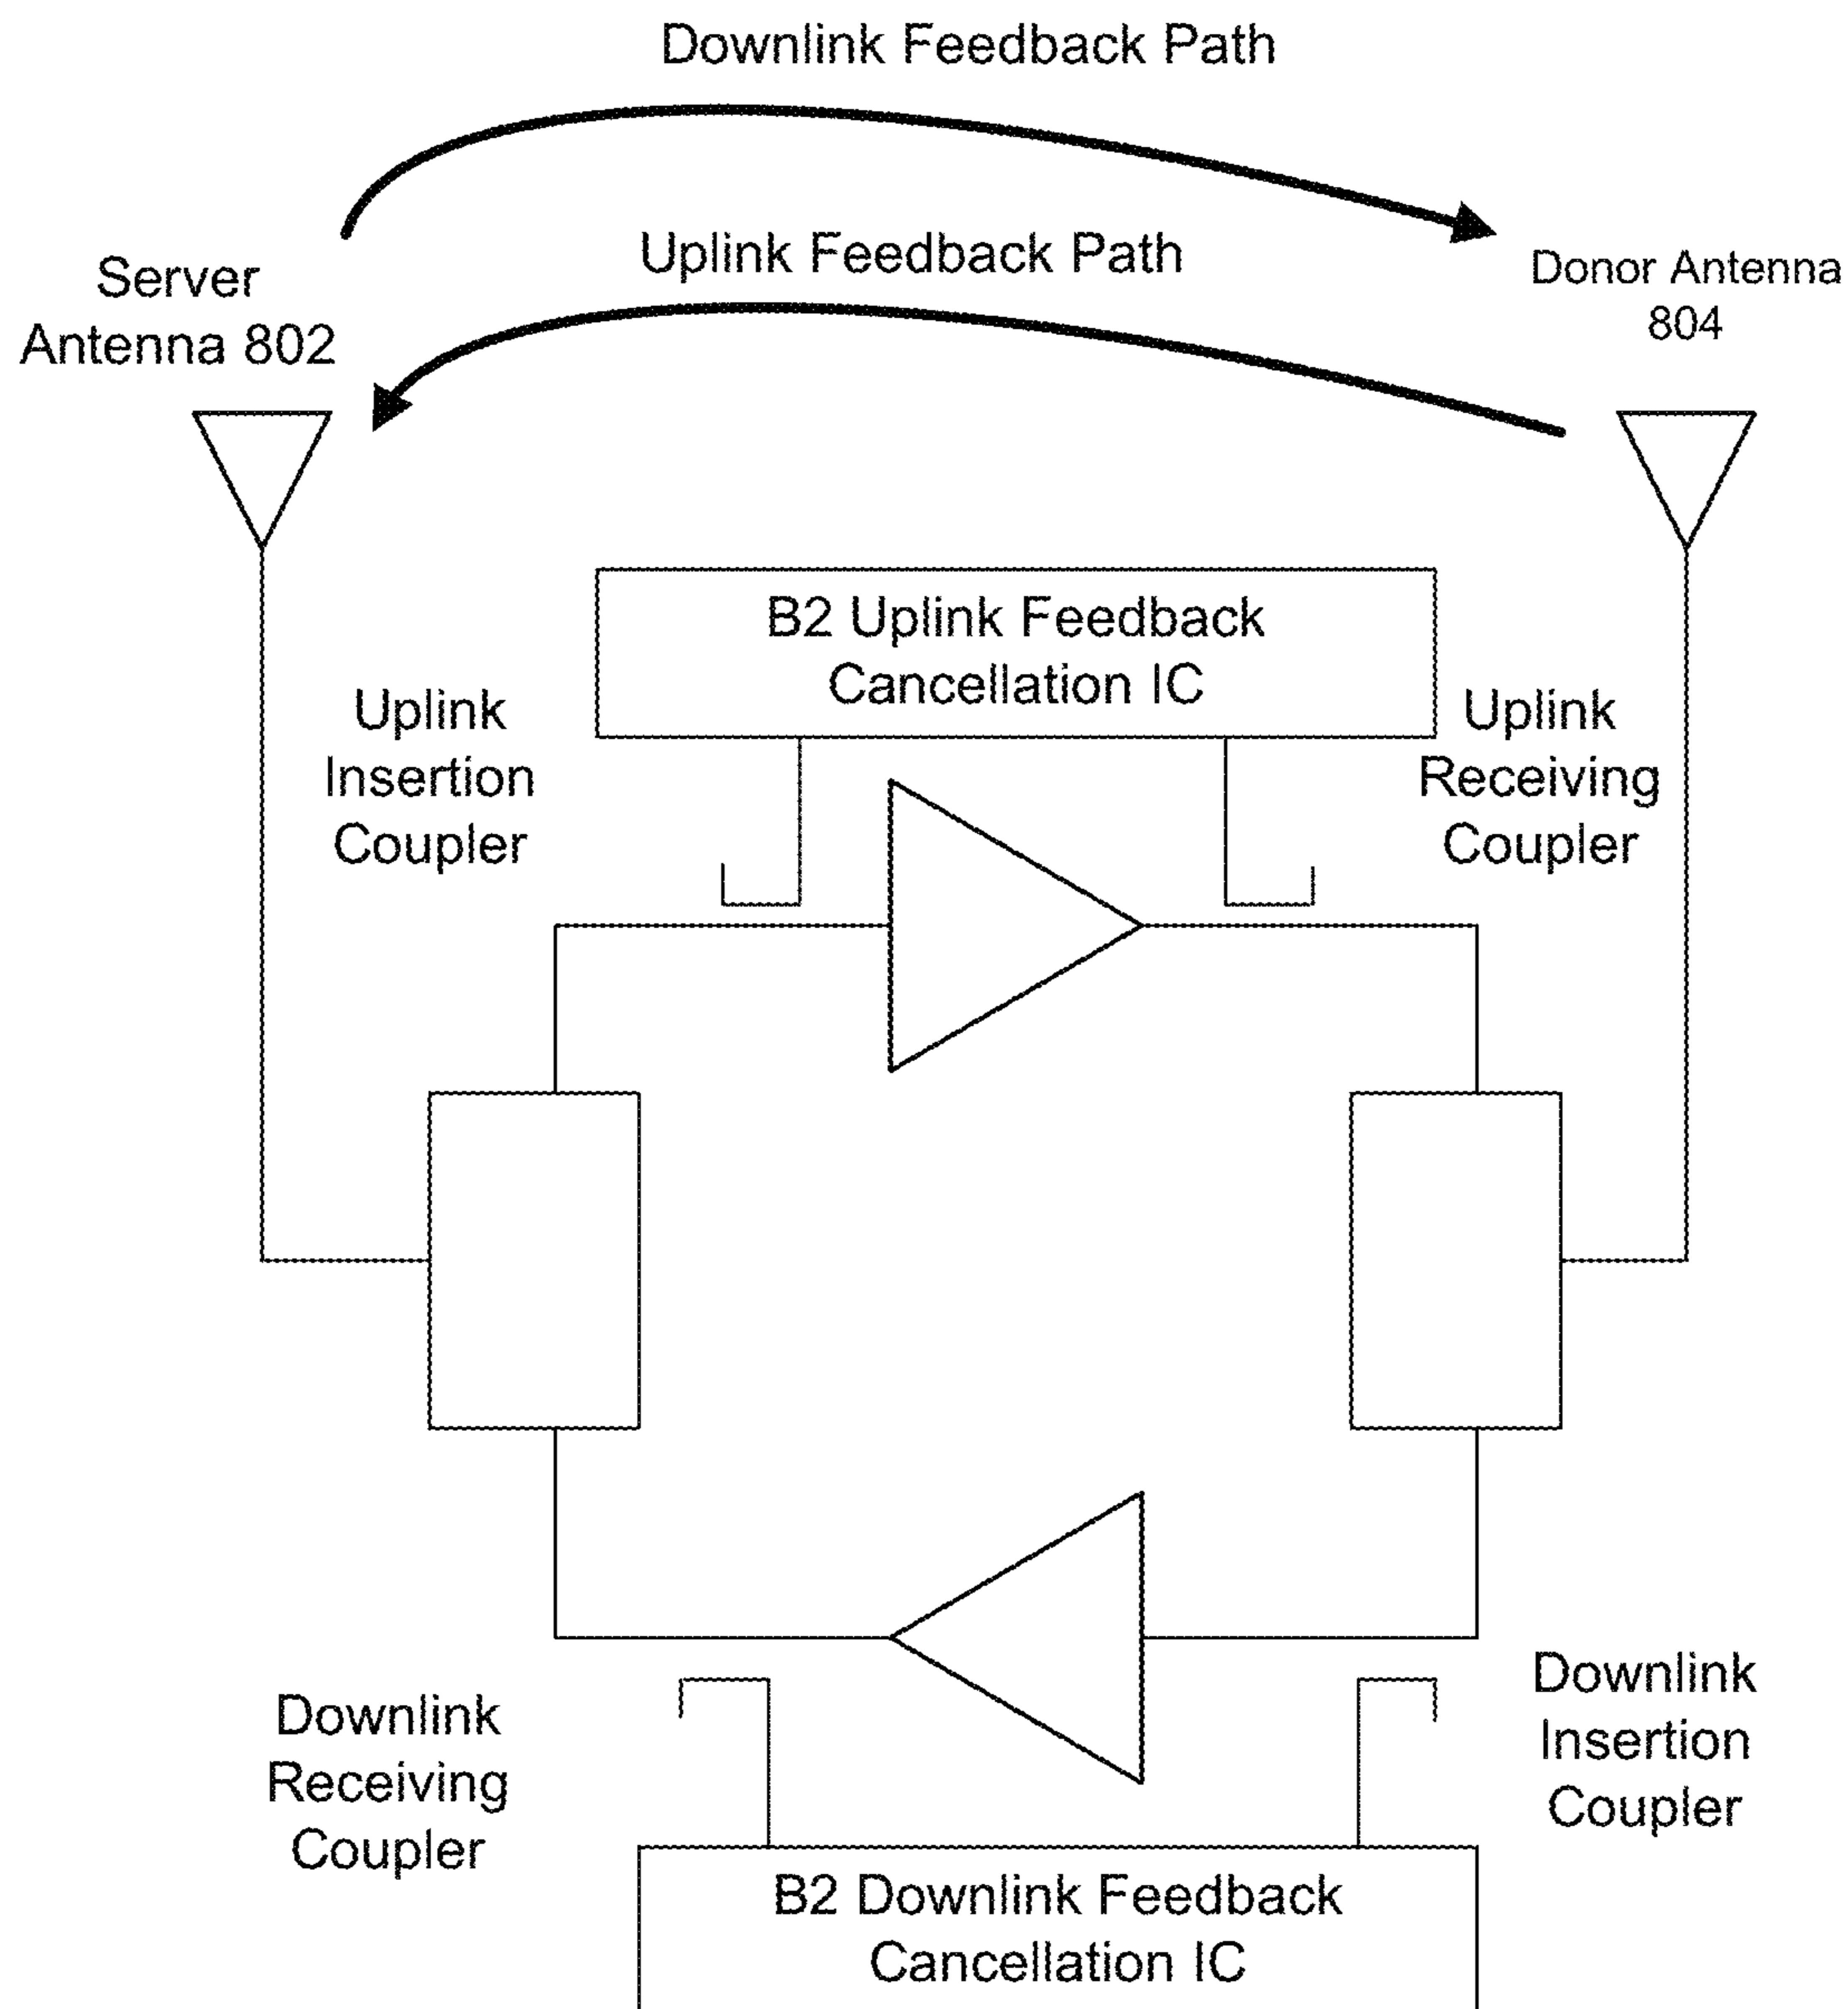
Downlink Feedback Path

Uplink Feedback Path

Server Antenna 802

Donor Antenna 804

B2 Uplink Feedback Cancellation IC

Uplink Insertion Coupler

Uplink Receiving Coupler

Downlink Receiving Coupler

Downlink Insertion Coupler

B2 Downlink Feedback Cancellation IC